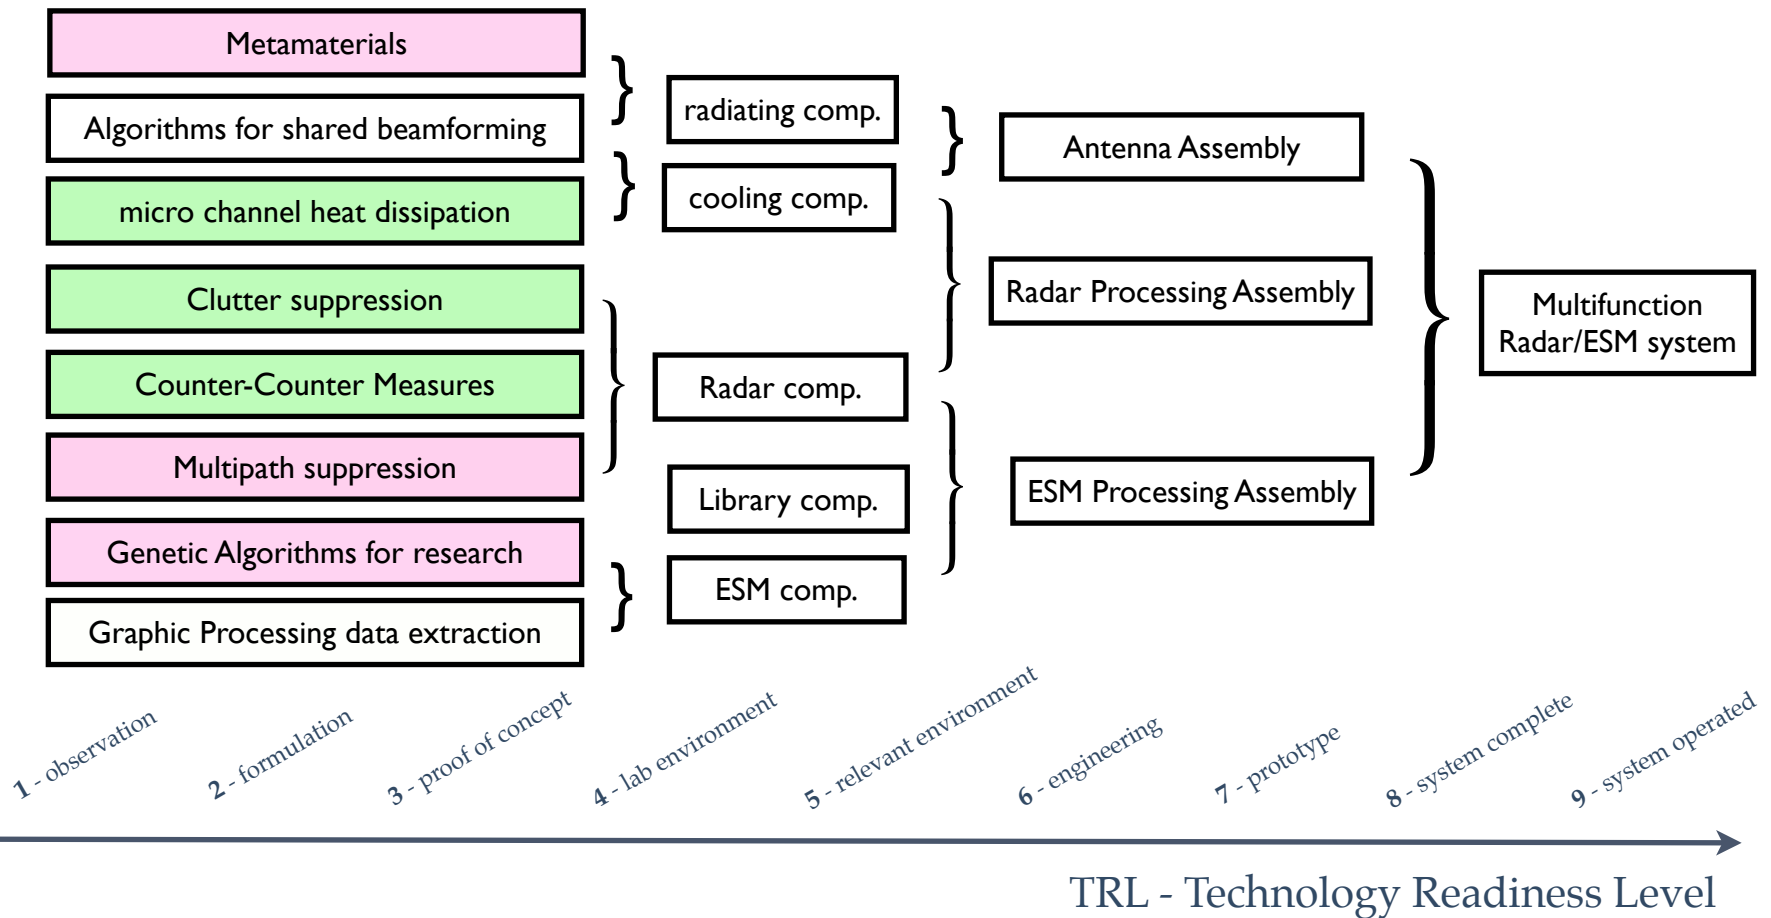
Metamaterials

Algorithms for shared beamforming

micro channel heat dissipation

Clutter suppression

Counter-Counter Measures

Multipath suppression

Genetic Algorithms for research

Graphic Processing data extraction

radiating comp.

cooling comp.

Radar comp.

Library comp.

ESM comp.

Antenna Assembly

Radar Processing Assembly

ESM Processing Assembly

Multifunction Radar/ESM system

1 - observation

2 - formulation

3 - proof of concept

4 - lab environment

5 - relevant environment

6 - engineering

7 - prototype

8 - system complete

9 - system operated

TRL - Technology Readiness Level